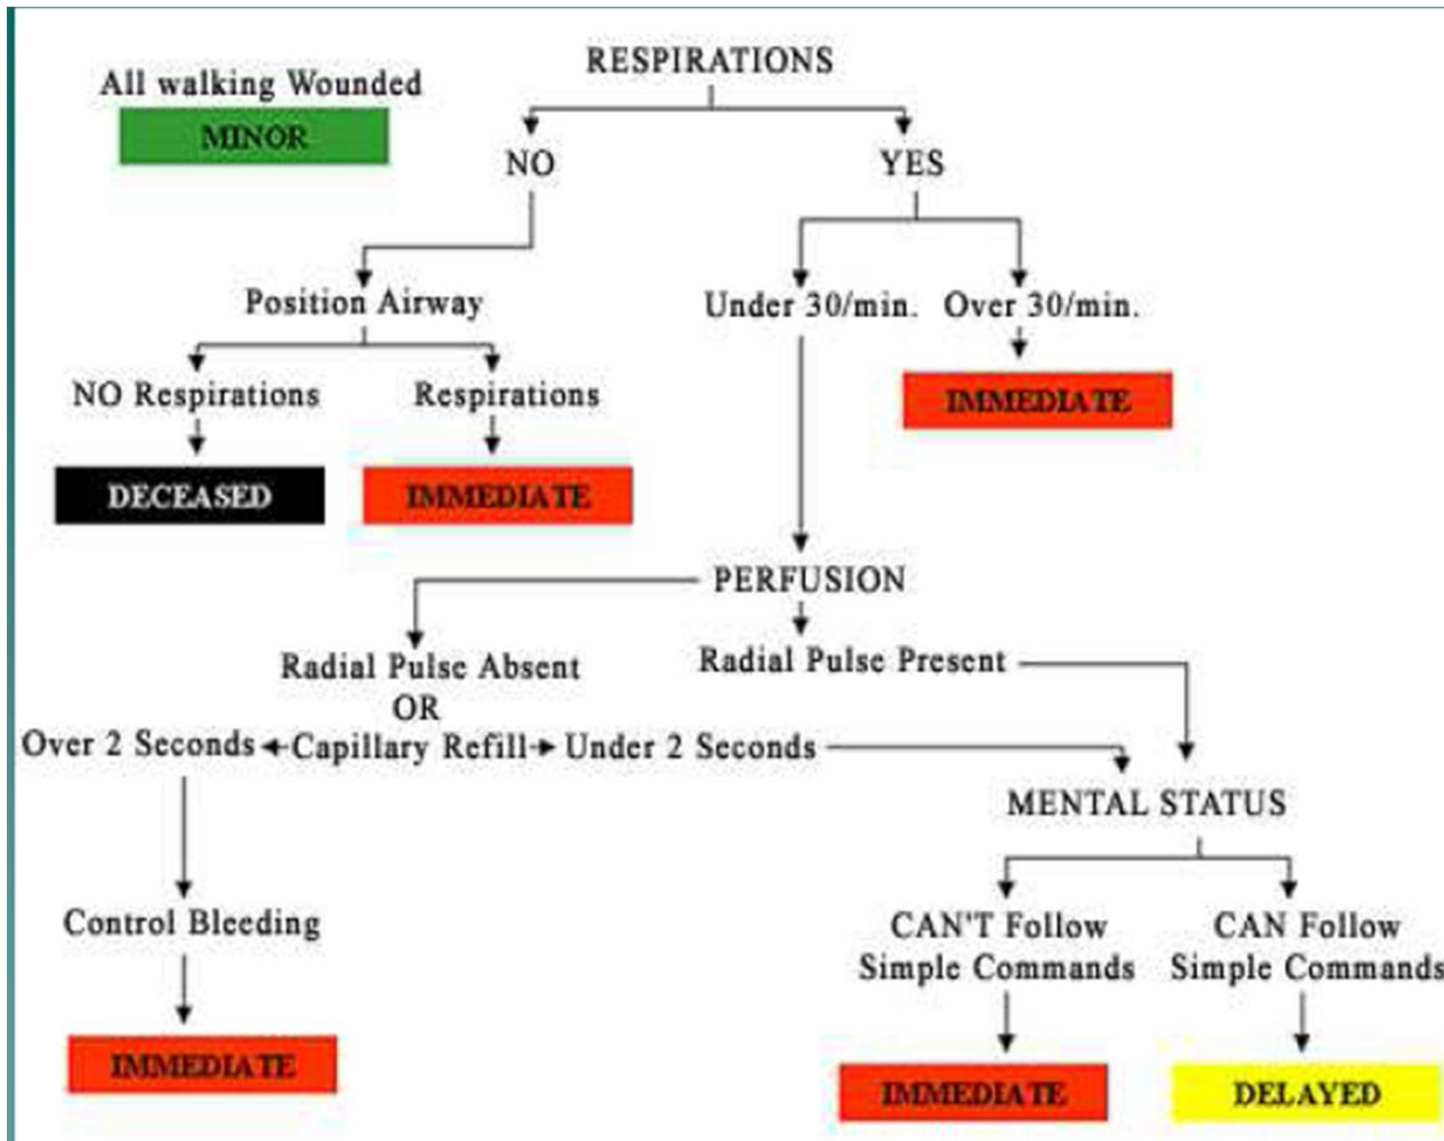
All walking Wounded

MINOR

RESPIRATIONS

NO

YES

Position Airway

NO Respirations

DECEASED

Respirations

IMMEDIATE

Under 30/min.

Over 30/min.

IMMEDIATE

PERFUSION

Radial Pulse Absent OR

Radial Pulse Present

Over 2 Seconds

Capillary Refill

Under 2 Seconds

Control Bleeding

IMMEDIATE

MENTAL STATUS

CAN'T Follow Simple Commands

IMMEDIATE

CAN Follow Simple Commands

DELAYED